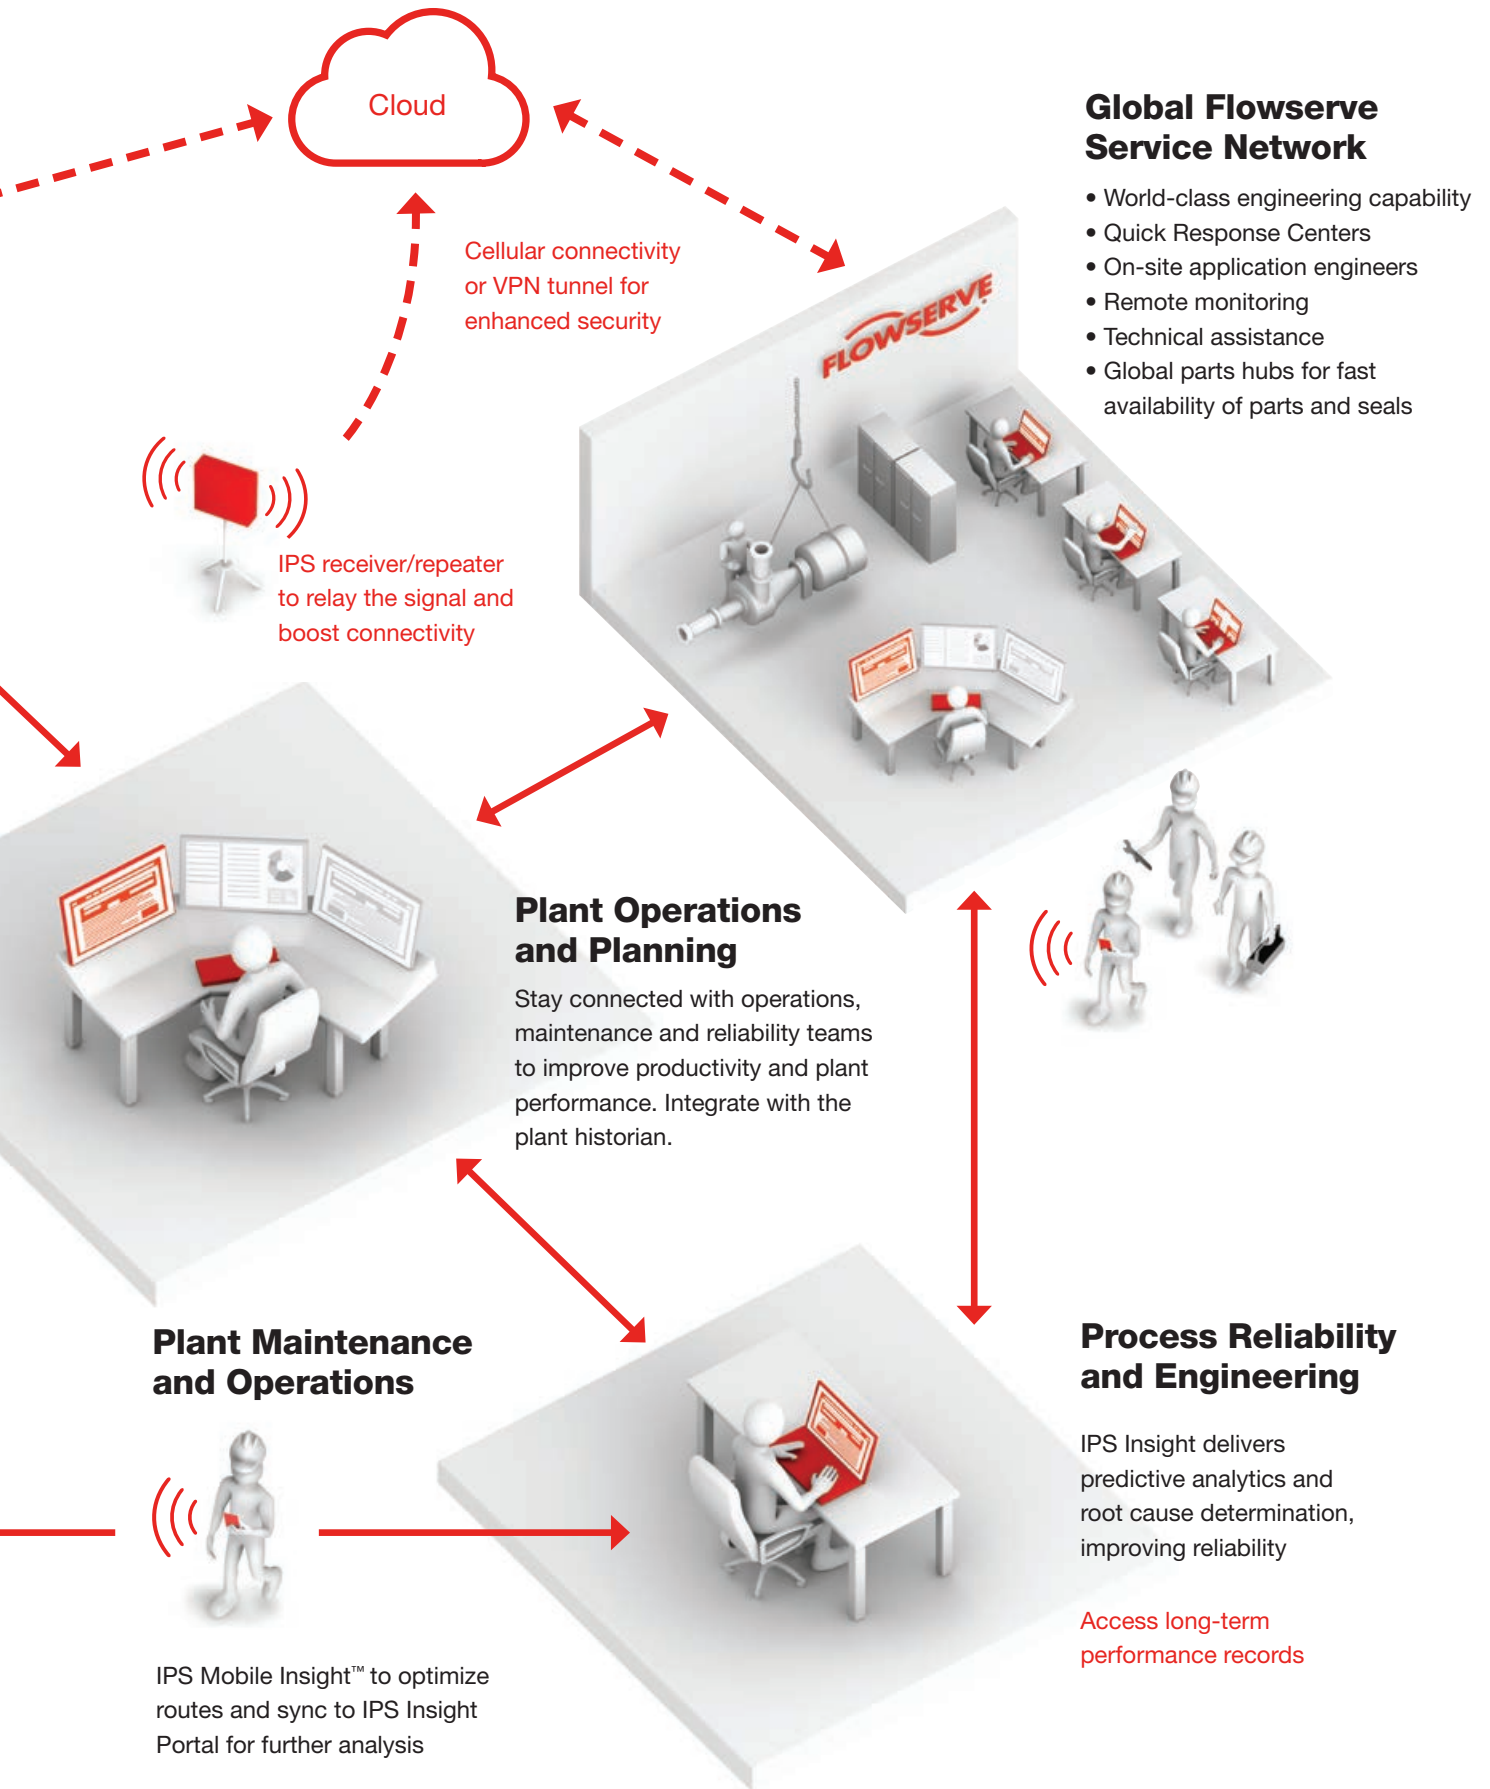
Cloud

Cellular connectivity or VPN tunnel for enhanced security

Global Flowserve Service Network

• World-class engineering capability
• Quick Response Centers
• On-site application engineers
• Remote monitoring
• Technical assistance
• Global parts hubs for fast availability of parts and seals

FLOWSERVE

IPS receiver/repeater to relay the signal and boost connectivity

Plant Operations and Planning

Stay connected with operations, maintenance and reliability teams to improve productivity and plant performance. Integrate with the plant historian.

Plant Maintenance and Operations

IPS Mobile Insight™ to optimize routes and sync to IPS Insight Portal for further analysis

Process Reliability and Engineering

IPS Insight delivers predictive analytics and root cause determination, improving reliability

Access long-term performance records